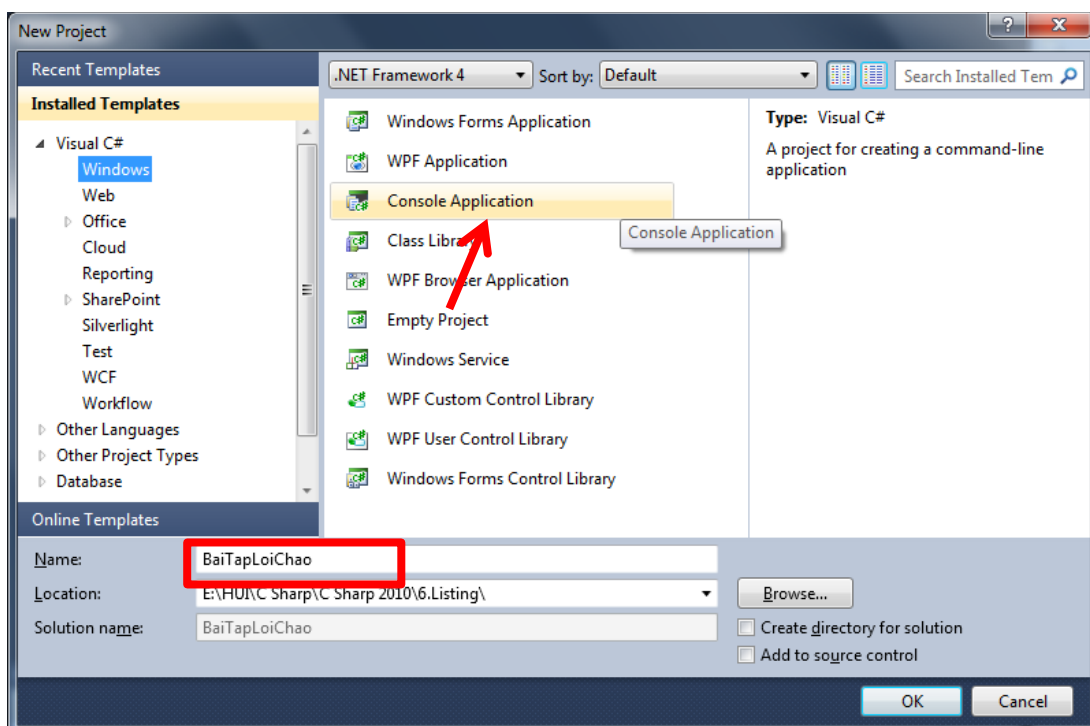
New Project

?

Recent Templates

Installed Templates

Visual C#
Windows
Web
Office
Cloud
Reporting
SharePoint
Silverlight
Test
WCF
Workflow
Other Languages
Other Project Types
Database

Online Templates

.NET Framework 4
Sort by: Default
Search Installed Tem

Windows Forms Application
WPF Application
Console Application
Class Libra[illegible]
Console Application
WPF Brow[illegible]ser Application
Empty Project
Windows Service
WPF Custom Control Library
WPF User Control Library
Windows Forms Control Library

Type: Visual C#
A project for creating a command-line application

Name: BaiTapLoiChao
Location: E:\HUI\C Sharp\C Sharp 2010\6.Listing\
Browse...
Solution name: BaiTapLoiChao
Create directory for solution
Add to source control

OK
Cancel